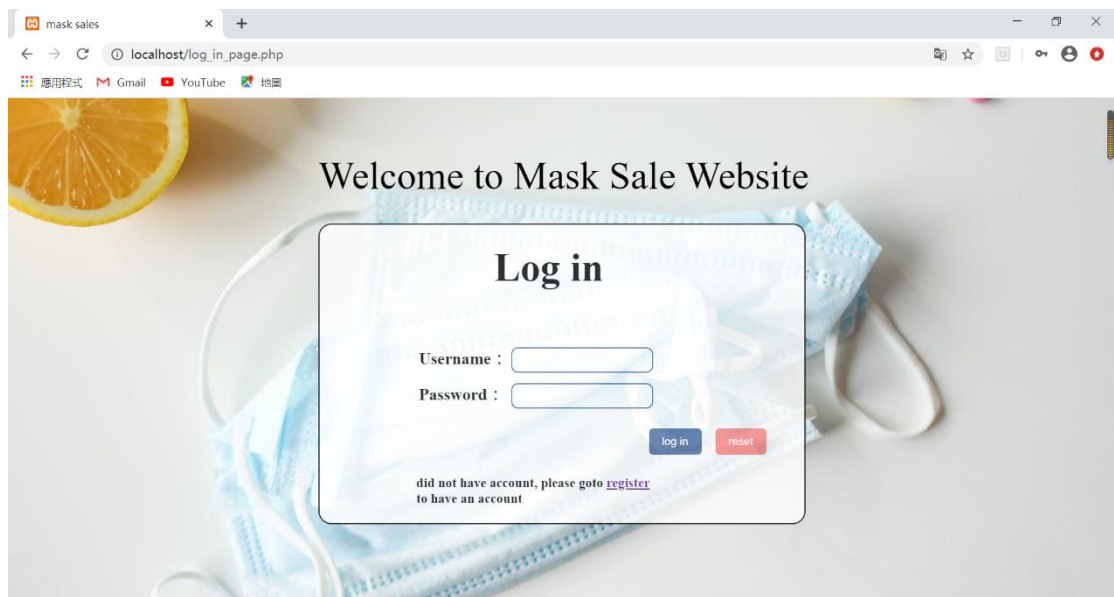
mask sales

localhost/log_in_page.php

應用程式 Gmail YouTube 地圖

Welcome to Mask Sale Website

Log in

Username：

Password：

log in reset

did not have account, please goto register to have an account